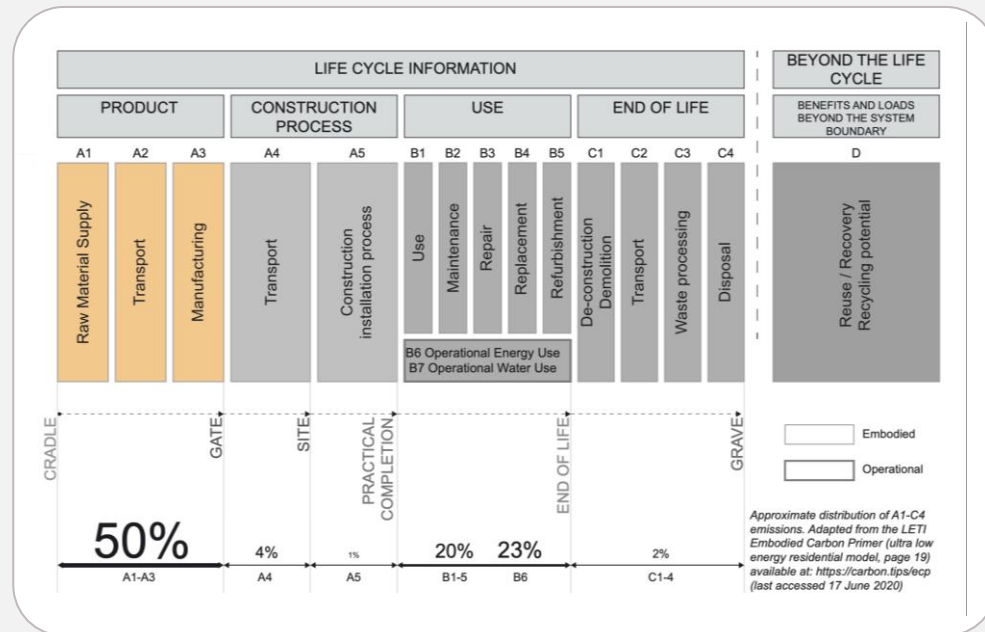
LIFE CYCLE INFORMATION

BEYOND THE LIFE CYCLE

PRODUCT

CONSTRUCTION PROCESS

USE

END OF LIFE

BENEFITS AND LOADS BEYOND THE SYSTEM BOUNDARY

A1 A2 A3 A4 A5 B1 B2 B3 B4 B5 C1 C2 C3 C4 D

Raw Material Supply

Transport

Manufacturing

Transport

Construction installation process

Use

Maintenance

Repair

Replacement

Refurbishment

B6 Operational Energy Use
B7 Operational Water Use

De-construction Demolition

Transport

Waste processing

Disposal

Reuse / Recovery Recycling potential

CRADLE

GATE

SITE

PRACTICAL COMPLETION

END OF LIFE

GRAVE

Embodied

Operational

50%

4%

1%

20%

23%

2%

A1-A3

A4

A5

B1-5

B6

C1-4

Approximate distribution of A1-C4 emissions. Adapted from the LETI Embodied Carbon Primer (ultra low energy residential model, page 19) available at: https://carbon.tips/ecp (last accessed 17 June 2020)